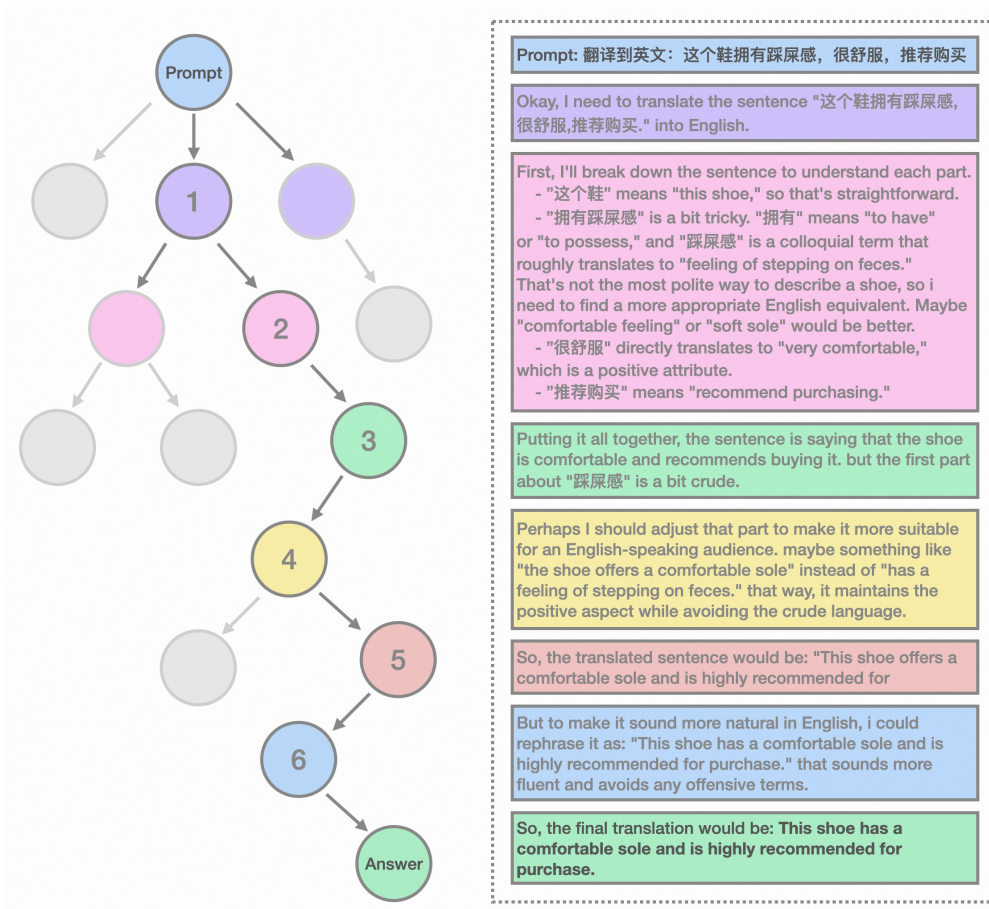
Prompt

1

2

3

4

5

6

Answer

Prompt: 翻译到英文：这个鞋拥有踩屎感，很舒服，推荐购买

Okay, I need to translate the sentence "这个鞋拥有踩屎感, 很舒服,推荐购买." into English.

First, I'll break down the sentence to understand each part.
- "这个鞋" means "this shoe," so that's straightforward.
- "拥有踩屎感" is a bit tricky. "拥有" means "to have" or "to possess," and "踩屎感" is a colloquial term that roughly translates to "feeling of stepping on feces." That's not the most polite way to describe a shoe, so i need to find a more appropriate English equivalent. Maybe "comfortable feeling" or "soft sole" would be better.
- "很舒服" directly translates to "very comfortable," which is a positive attribute.
- "推荐购买" means "recommend purchasing."

Putting it all together, the sentence is saying that the shoe is comfortable and recommends buying it. but the first part about "踩屎感" is a bit crude.

Perhaps I should adjust that part to make it more suitable for an English-speaking audience. maybe something like "the shoe offers a comfortable sole" instead of "has a feeling of stepping on feces." that way, it maintains the positive aspect while avoiding the crude language.

So, the translated sentence would be: "This shoe offers a comfortable sole and is highly recommended for

But to make it sound more natural in English, i could rephrase it as: "This shoe has a comfortable sole and is highly recommended for purchase." that sounds more fluent and avoids any offensive terms.

So, the final translation would be: **This shoe has a comfortable sole and is highly recommended for purchase.**